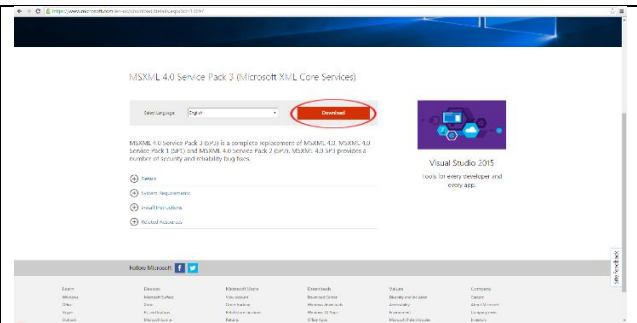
https://www.microsoft.com/en-us/download/details.aspx?id=15697

MSXML 4.0 Service Pack 3 (Microsoft XML Core Services)

Select Language: English

Download

MSXML 4.0 Service Pack 3 (SP3) is a complete replacement of MSXML 4.0, MSXML 4.0 Service Pack 1 (SP1) and MSXML 4.0 Service Pack 2 (SP2). MSXML 4.0 SP3 provides a number of security and reliability bug fixes.

Details

System Requirements

Install Instructions

Related Resources

Visual Studio 2015

Tools for every developer and every app.

Follow Microsoft

Site Feedback

Learn

Devices

Microsoft Store

Downloads

Values

Company

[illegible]